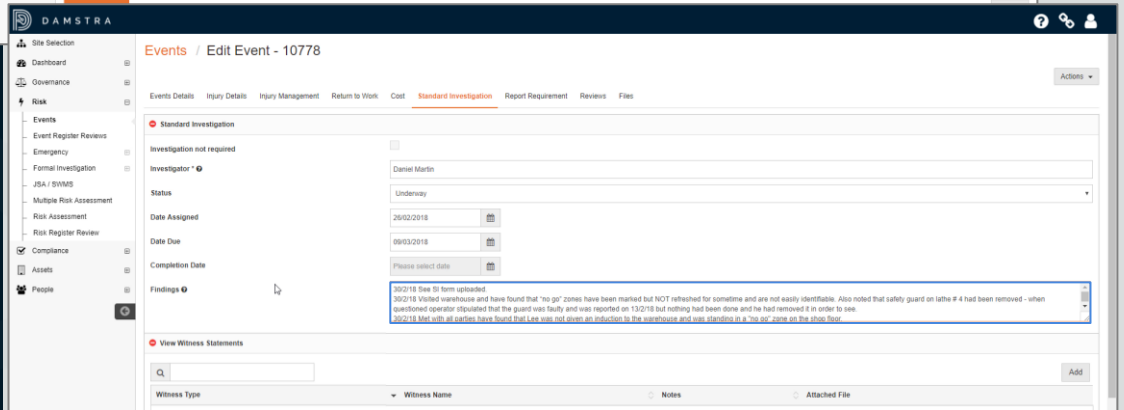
DAMSTRA

Site Selection
Dashboard
Governance
Risk
Events
Event Register Reviews
Emergency
Formal Investigation
JSA / SWMS
Multiple Risk Assessment
Risk Assessment
Risk Register Review
Compliance
Assets
People

Events / Edit Event - 10778

Actions

Events Details | Injury Details | Injury Management | Return to Work | Cost | Standard Investigation | Report Requirement | Reviews | Files

Standard Investigation

Investigation not required

Investigator * Daniel Martin

Status Underway

Date Assigned 26/02/2018

Date Due 09/03/2018

Completion Date Please select date

Findings
30/2/18 See SI form uploaded.
30/2/18 Visited warehouse and have found that "no go" zones have been marked but NOT refreshed for sometime and are not easily identifiable. Also noted that safety guard on lathe # 4 had been removed - when questioned operator stipulated that the guard was faulty and was reported on 13/2/18 but nothing had been done and he had removed it in order to see.
30/2/18 Met with all parties have found that Lee was not given an induction to the warehouse and was standing in a "no go" zone on the shop floor.

View Witness Statements

Add

| Witness Type | Witness Name | Notes | Attached File |
|---|---|---|---|